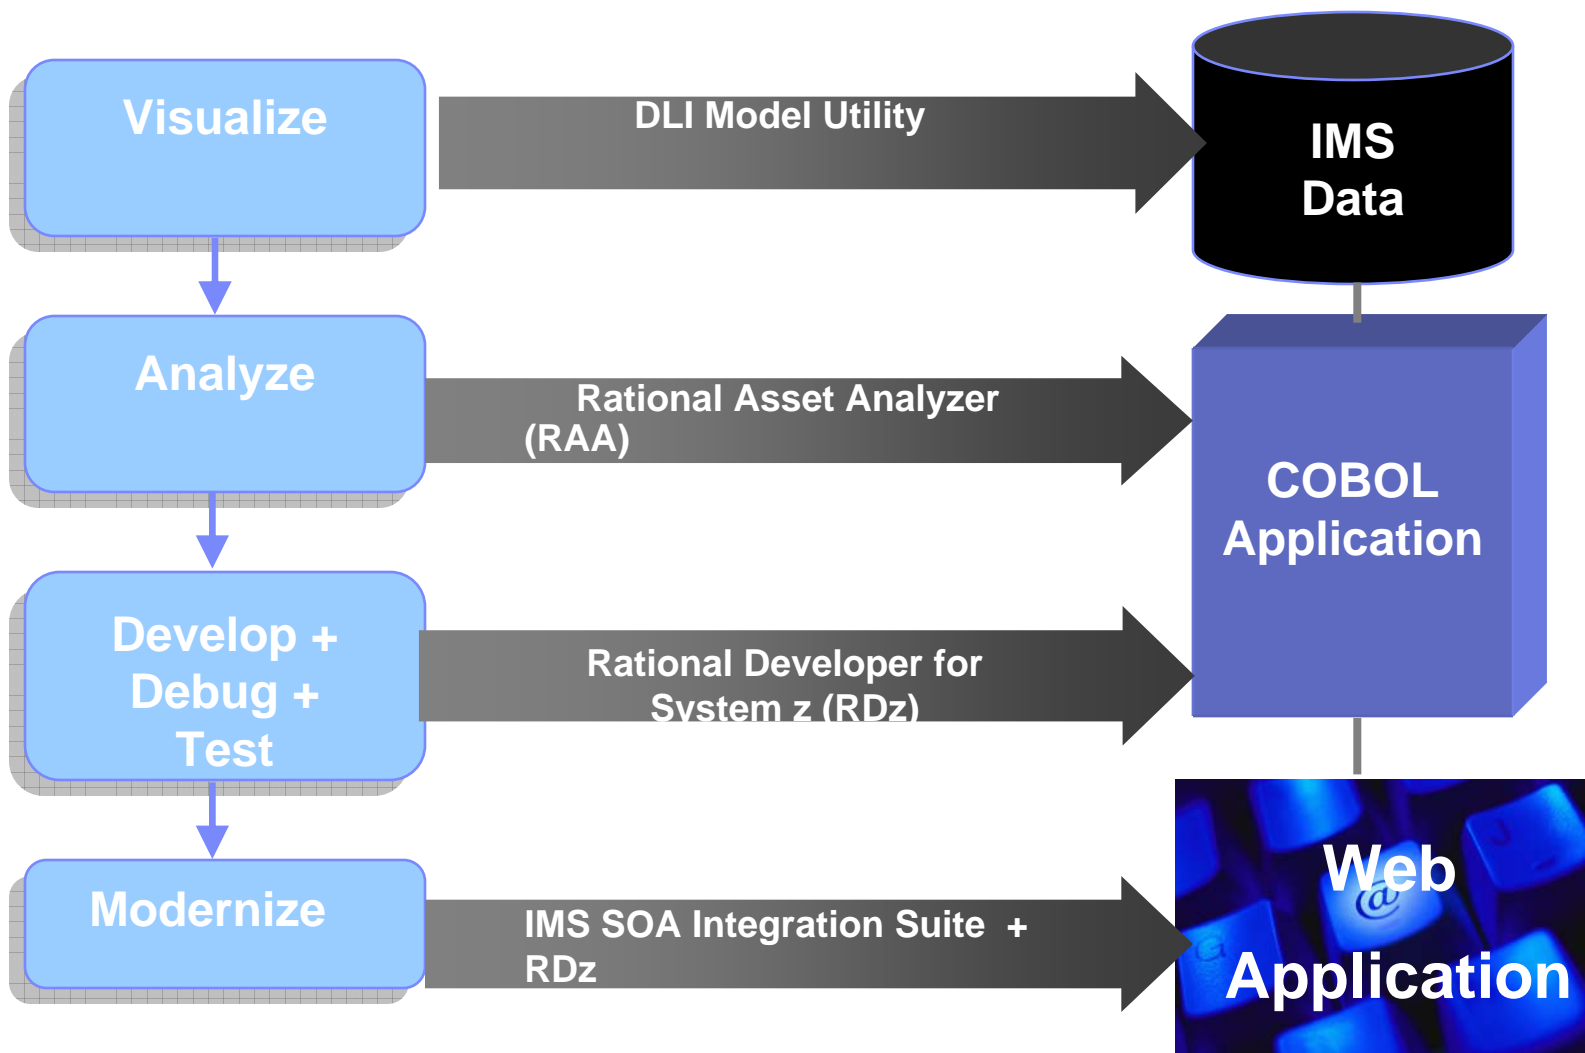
Visualize

DLI Model Utility

IMS Data

Analyze

Rational Asset Analyzer (RAA)

COBOL Application

Develop + Debug + Test

Rational Developer for System z (RDz)

Modernize

IMS SOA Integration Suite + RDz

Web Application